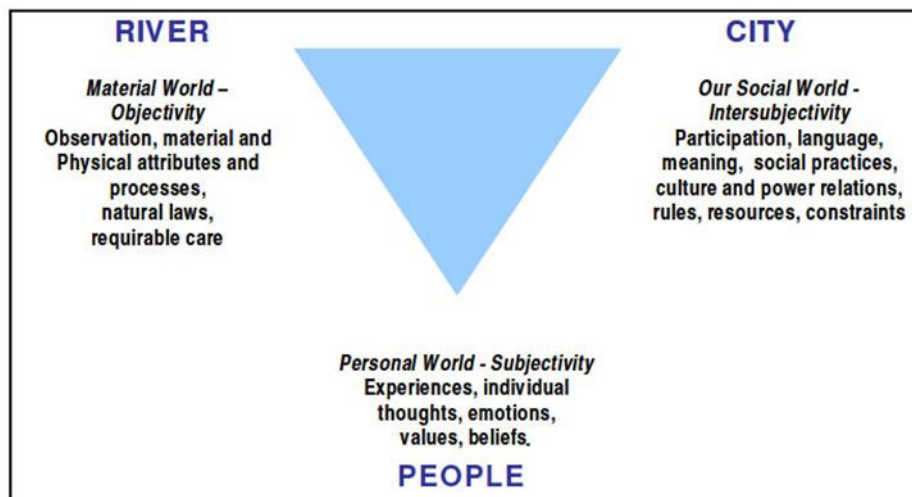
RIVER

*Material World – Objectivity*
Observation, material and Physical attributes and processes, natural laws, requirable care

CITY

*Our Social World - Intersubjectivity*
Participation, language, meaning, social practices, culture and power relations, rules, resources, constraints

*Personal World - Subjectivity*
Experiences, individual thoughts, emotions, values, beliefs.

PEOPLE